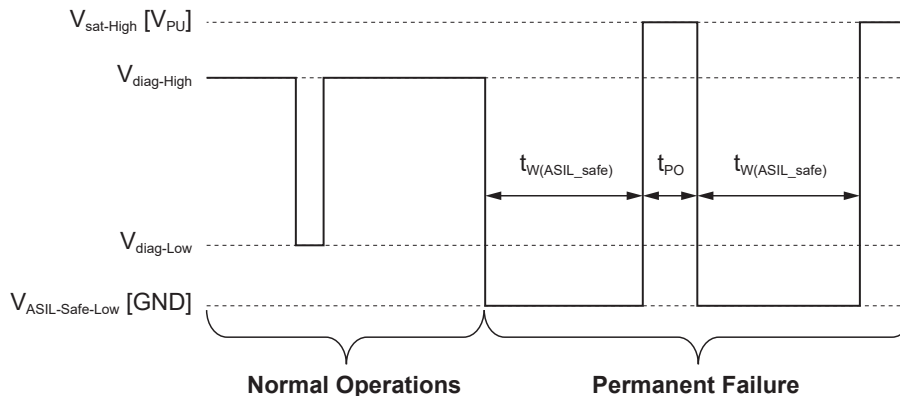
$V_{sat\text{-}High}$ [$V_{PU}$]

$V_{diag\text{-}High}$

$t_{W(ASIL\_safe)}$

$t_{PO}$

$t_{W(ASIL\_safe)}$

$V_{diag\text{-}Low}$

$V_{ASIL\text{-}Safe\text{-}Low}$ [GND]

Normal Operations

Permanent Failure